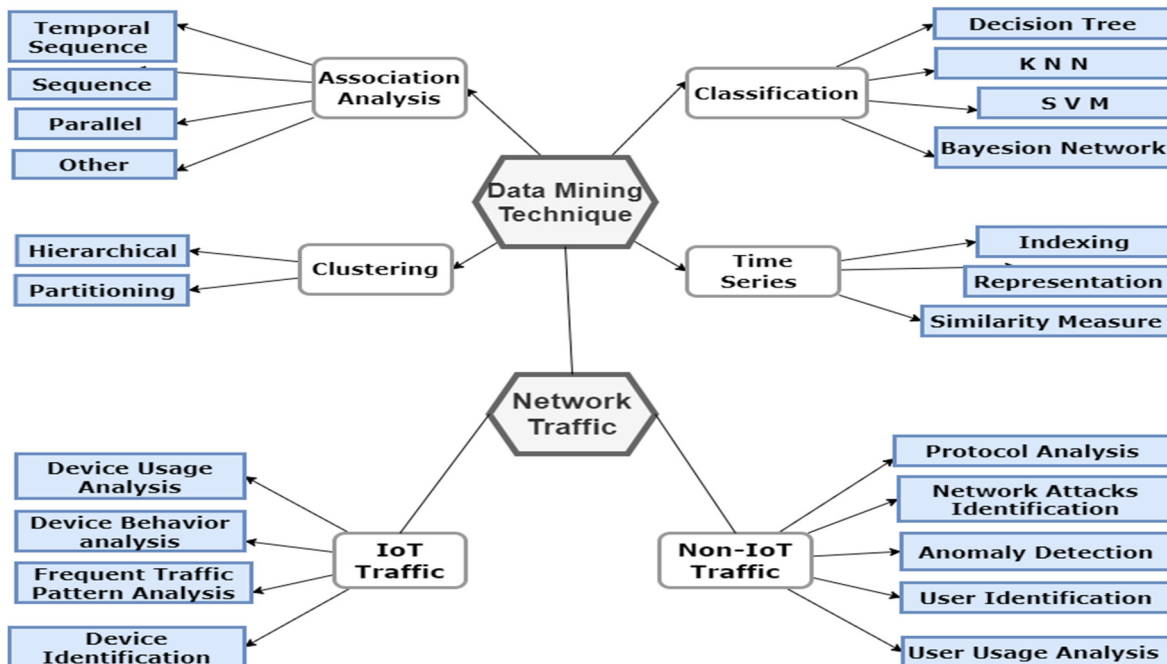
Temporal Sequence

Sequence

Parallel

Other

Association Analysis

Classification

Decision Tree

K N N

S V M

Bayesion Network

Data Mining Technique

Hierarchical

Partitioning

Clustering

Time Series

Indexing

Representation

Similarity Measure

Network Traffic

Device Usage Analysis

Device Behavior analysis

Frequent Traffic Pattern Analysis

Device Identification

IoT Traffic

Non-IoT Traffic

Protocol Analysis

Network Attacks Identification

Anomaly Detection

User Identification

User Usage Analysis